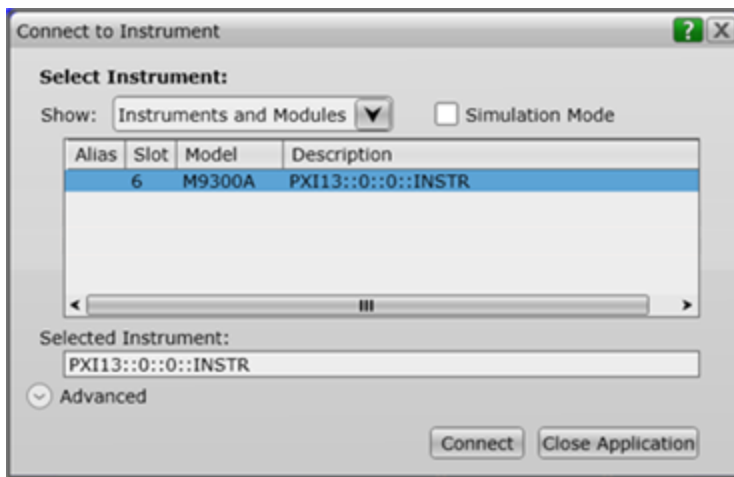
Connect to Instrument

?

X

Select Instrument:

Show: Instruments and Modules

Simulation Mode

| Alias | Slot | Model | Description |
|---|---|---|---|
| | 6 | M9300A | PXI13::0::0::INSTR |

Selected Instrument:

PXI13::0::0::INSTR

Advanced

Connect

Close Application